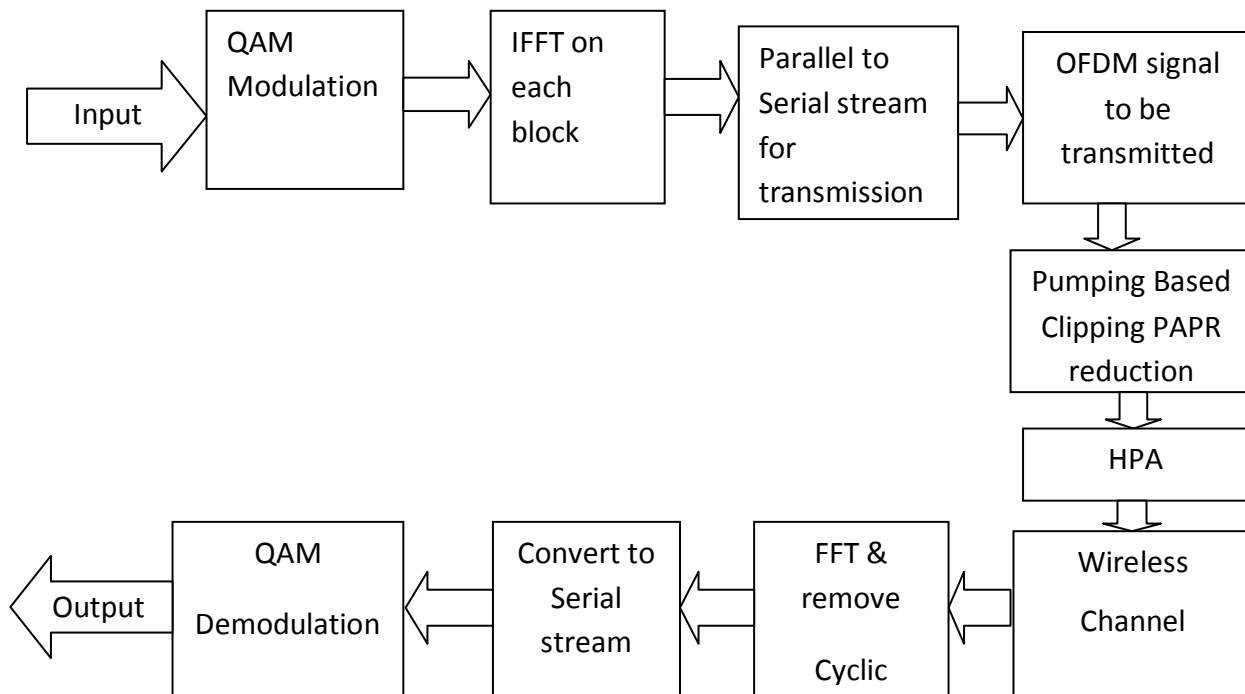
Input

QAM Modulation

IFFT on each block

Parallel to Serial stream for transmission

OFDM signal to be transmitted

Pumping Based Clipping PAPR reduction

HPA

Wireless Channel

FFT & remove Cyclic

Convert to Serial stream

QAM Demodulation

Output